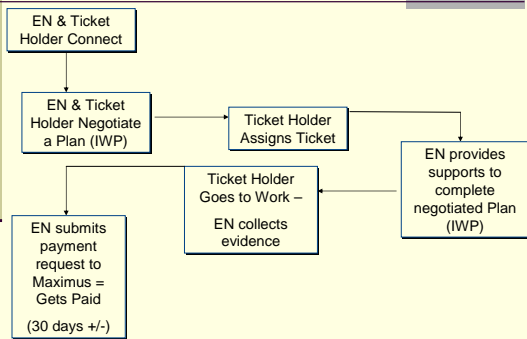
EN & Ticket Holder Connect

EN & Ticket Holder Negotiate a Plan (IWP)

Ticket Holder Assigns Ticket

EN provides supports to complete negotiated Plan (IWP)

Ticket Holder Goes to Work –

EN collects evidence

EN submits payment request to Maximus = Gets Paid

(30 days +/-)